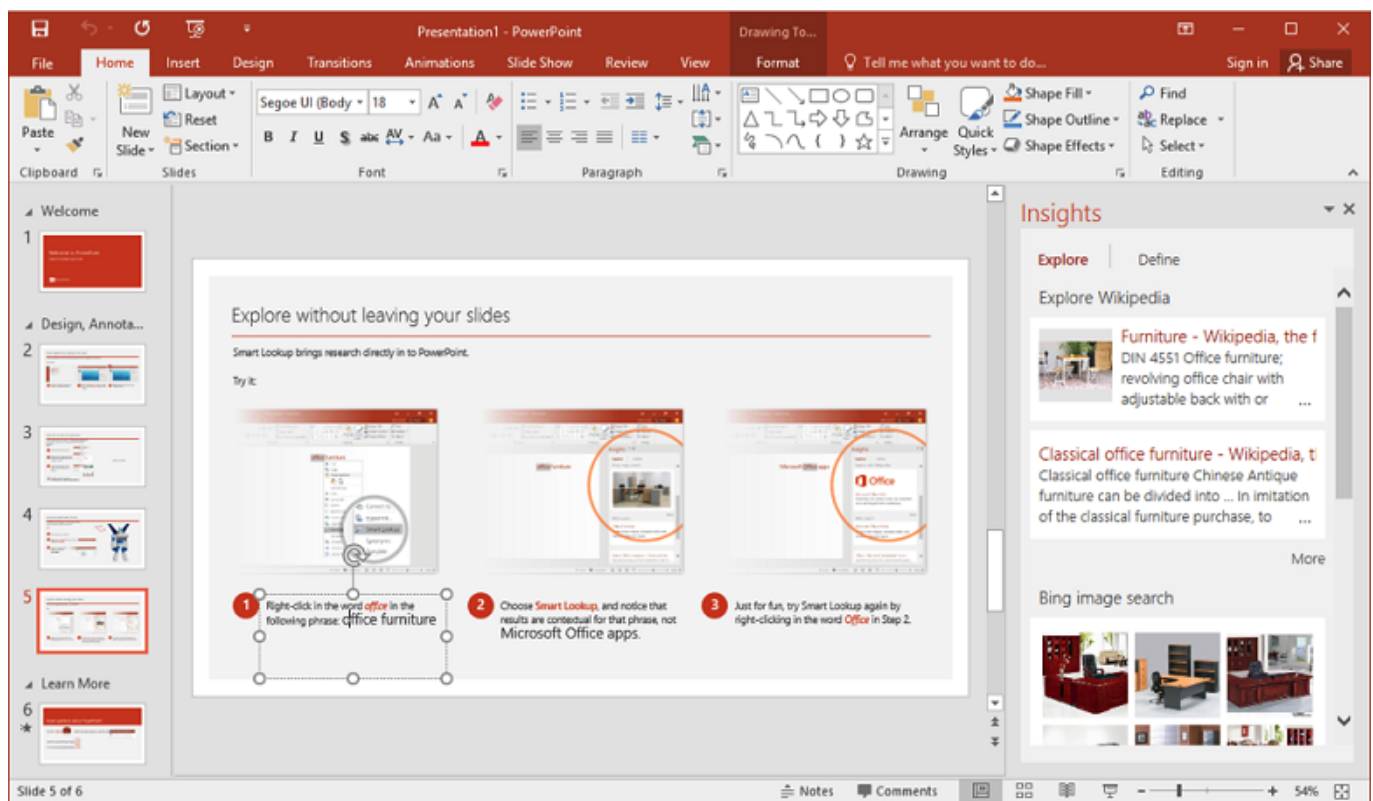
Presentation1 - PowerPoint
Drawing To...
File Home Insert Design Transitions Animations Slide Show Review View Format Tell me what you want to do... Sign in Share

Paste
Clipboard
New Slide
Layout
Reset
Section
Slides
Segoe UI (Body 18
Font
Paragraph
Arrange Quick Styles
Shape Fill
Shape Outline
Shape Effects
Drawing
Find
Replace
Select
Editing

Welcome
1
Design, Annota...
2
3
4
5
Learn More
6

Explore without leaving your slides
Smart Lookup brings research directly in to PowerPoint.
Try it:

1 Right-click in the word office in the following phrase: office furniture
2 Choose Smart Lookup, and notice that results are contextual for that phrase, not Microsoft Office apps.
3 Just for fun, try Smart Lookup again by right-clicking in the word Office in Step 2.

Insights
Explore Define
Explore Wikipedia
Furniture - Wikipedia, the f
DIN 4551 Office furniture; revolving office chair with adjustable back with or ...
Classical office furniture - Wikipedia, t
Classical office furniture Chinese Antique furniture can be divided into ... In imitation of the classical furniture purchase, to ...
More
Bing image search

Slide 5 of 6 Notes Comments 54%